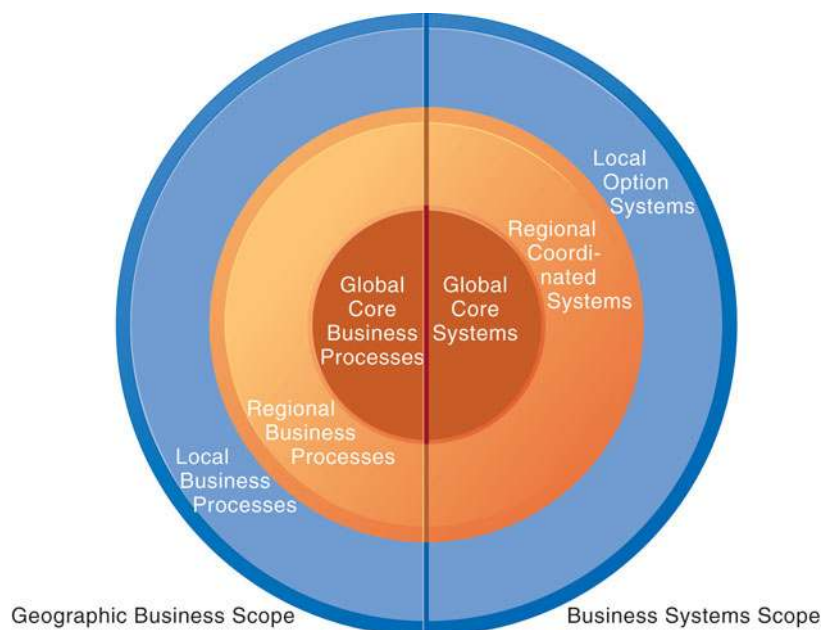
Local Option Systems

Regional Coordinated Systems

Global Core Business Processes

Global Core Systems

Regional Business Processes

Local Business Processes

Geographic Business Scope

Business Systems Scope